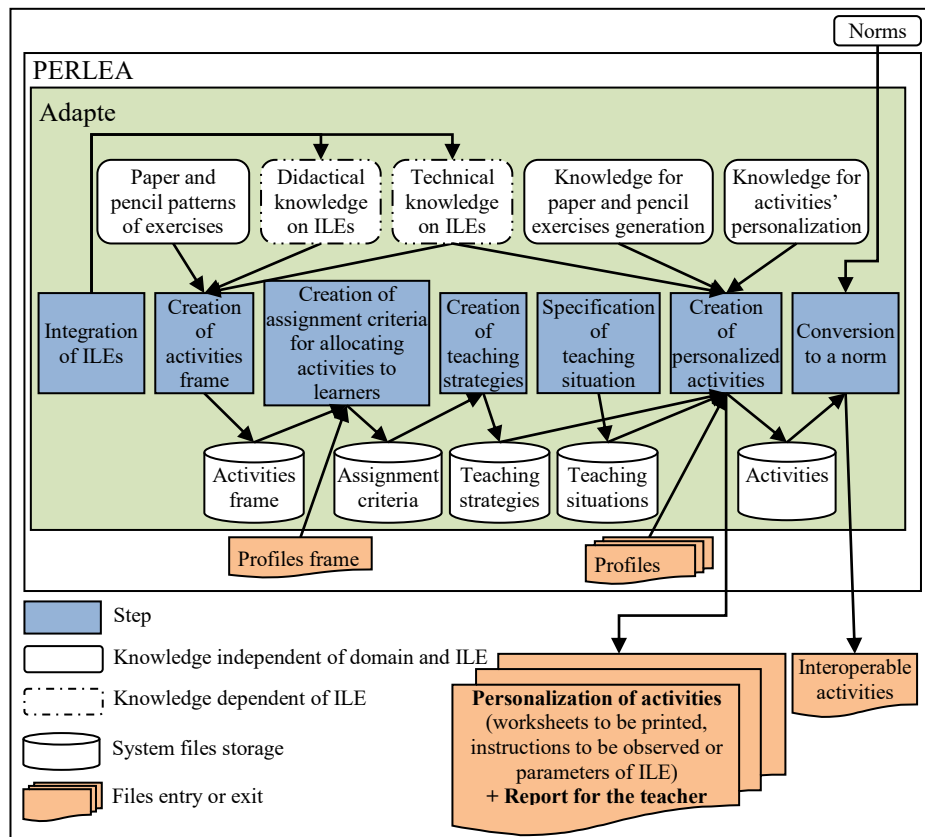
Norms

PERLEA

Adapte

Paper and pencil patterns of exercises

Didactical knowledge on ILEs

Technical knowledge on ILEs

Knowledge for paper and pencil exercises generation

Knowledge for activities' personalization

Integration of ILEs

Creation of activities frame

Creation of assignment criteria for allocating activities to learners

Creation of teaching strategies

Specification of teaching situation

Creation of personalized activities

Conversion to a norm

Activities frame

Assignment criteria

Teaching strategies

Teaching situations

Activities

Profiles frame

Profiles

Step

Knowledge independent of domain and ILE

Knowledge dependent of ILE

System files storage

Files entry or exit

**Personalization of activities** (worksheets to be printed, instructions to be observed or parameters of ILE) **+ Report for the teacher**

Interoperable activities